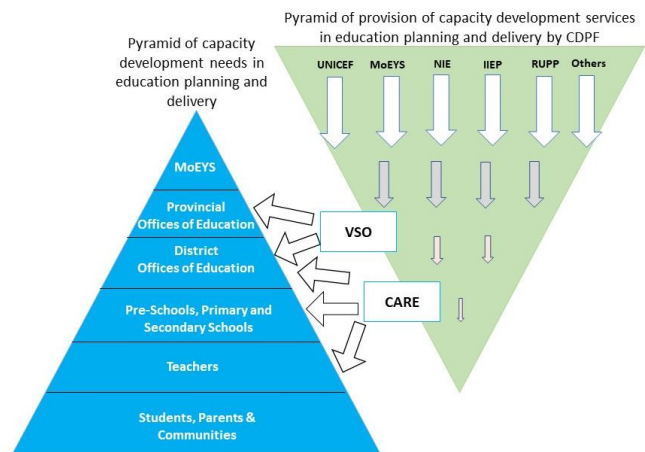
Pyramid of provision of capacity development services in education planning and delivery by CDPF

Pyramid of capacity development needs in education planning and delivery

UNICEF
MoEYS
NIE
IIEP
RUPP
Others

MoEYS
Provincial Offices of Education
District Offices of Education
Pre-Schools, Primary and Secondary Schools
Teachers
Students, Parents & Communities

VSO
CARE